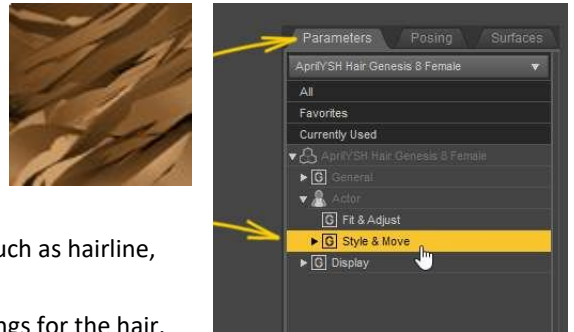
uch as hairline,

ngs for the hair.

Parameters
Posing
Surfaces
AprilYSH Hair Genesis 8 Female
All
Favorites
Currently Used
AprilYSH Hair Genesis 8 Female
G General
Actor
G Fit & Adjust
G Style & Move
G Display